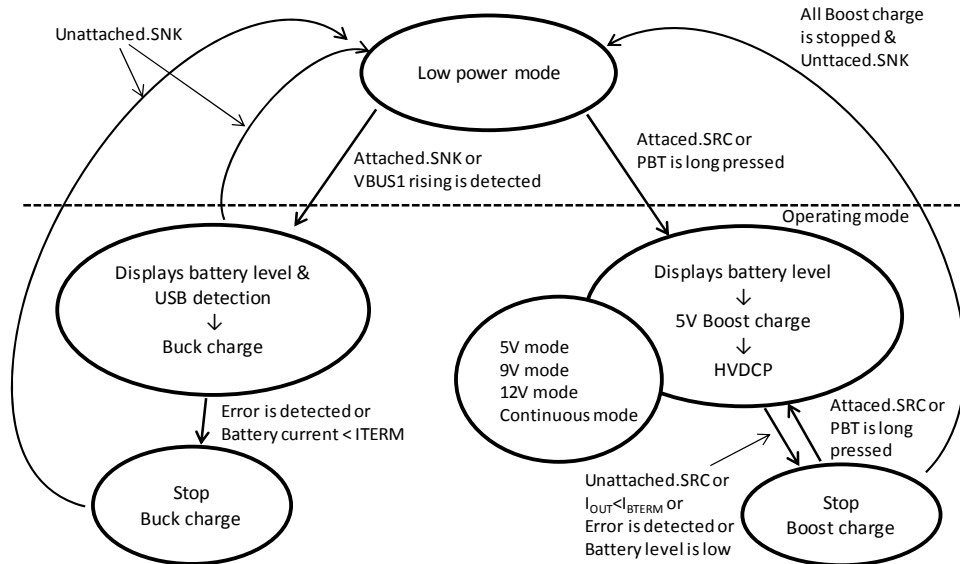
Unattached.SNK

Low power mode

All Boost charge is stopped & Unttaced.SNK

Attached.SNK or VBUS1 rising is detected

Attaced.SRC or PBT is long pressed

Operating mode

Displays battery level & USB detection
↓
Buck charge

Displays battery level
↓
5V Boost charge
↓
HVDCP

5V mode
9V mode
12V mode
Continuous mode

Error is detected or Battery current < ITERM

Attaced.SRC or PBT is long pressed

Stop
Buck charge

Unattached.SRC or $I_{OUT}<I_{BTERM}$ or Error is detected or Battery level is low

Stop
Boost charge